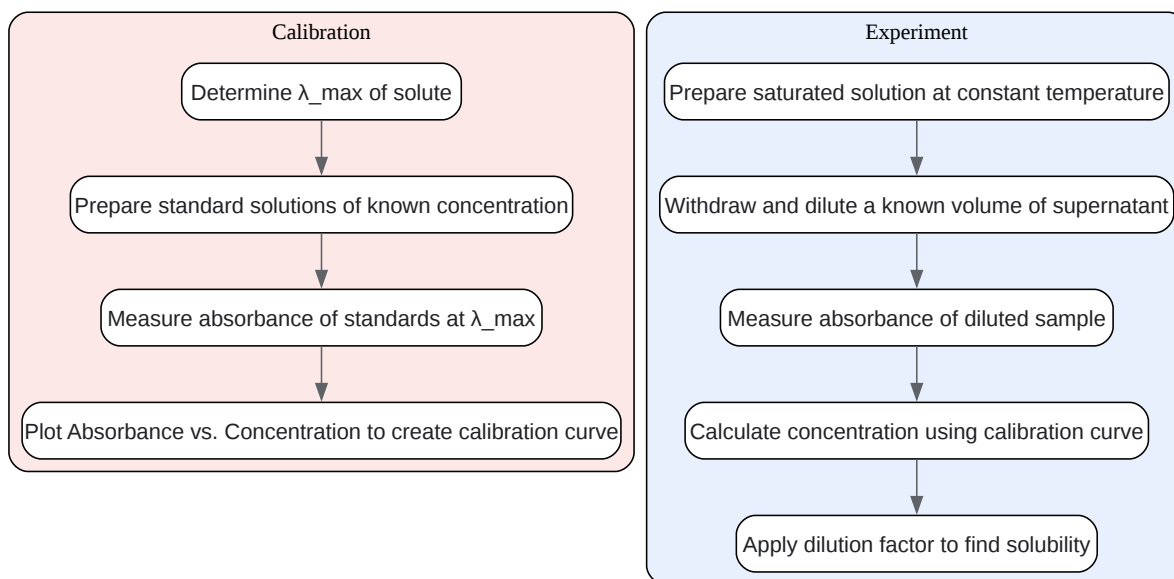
Calibration

Determine λ_max of solute

Prepare standard solutions of known concentration

Measure absorbance of standards at λ_max

Plot Absorbance vs. Concentration to create calibration curve

Experiment

Prepare saturated solution at constant temperature

Withdraw and dilute a known volume of supernatant

Measure absorbance of diluted sample

Calculate concentration using calibration curve

Apply dilution factor to find solubility